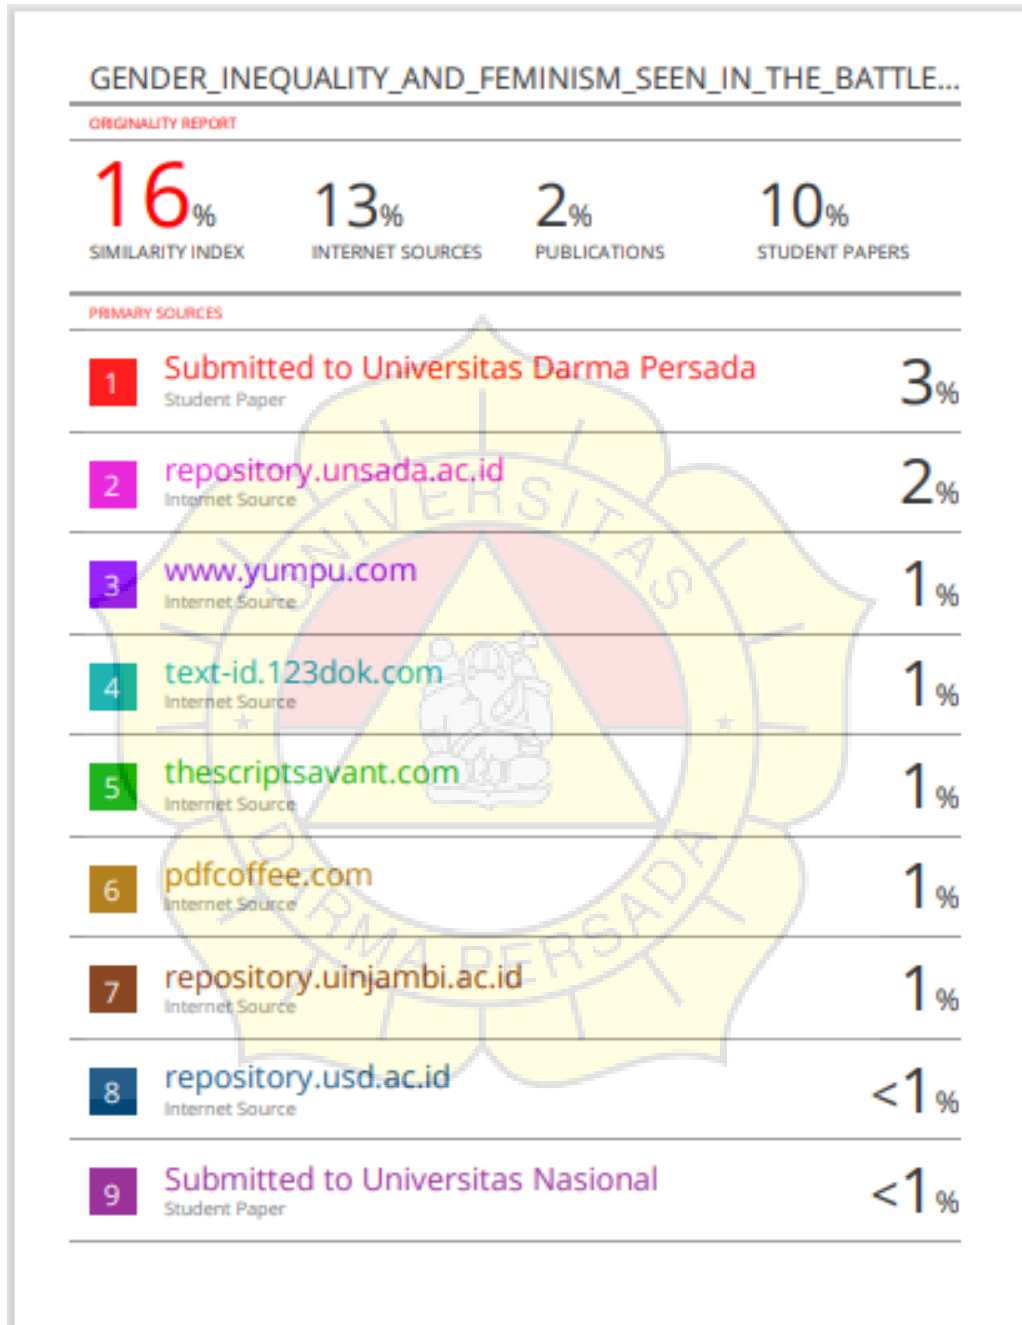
GENDER_INEQUALITY_AND_FEMINISM_SEEN_IN_THE_BATTLE...

ORIGINALITY REPORT

16% SIMILARITY INDEX

13% INTERNET SOURCES

2% PUBLICATIONS

10% STUDENT PAPERS

PRIMARY SOURCES

| | | |
|---|---|---|
| 1 | Submitted to Universitas Darma Persada<br>Student Paper | 3% |
| 2 | repository.unsada.ac.id<br>Internet Source | 2% |
| 3 | www.yumpu.com<br>Internet Source | 1% |
| 4 | text-id.123dok.com<br>Internet Source | 1% |
| 5 | thescriptsavant.com<br>Internet Source | 1% |
| 6 | pdfcoffee.com<br>Internet Source | 1% |
| 7 | repository.uinjambi.ac.id<br>Internet Source | 1% |
| 8 | repository.usd.ac.id<br>Internet Source | <1% |
| 9 | Submitted to Universitas Nasional<br>Student Paper | <1% |

UNIVERSITAS DARMA PERSADA